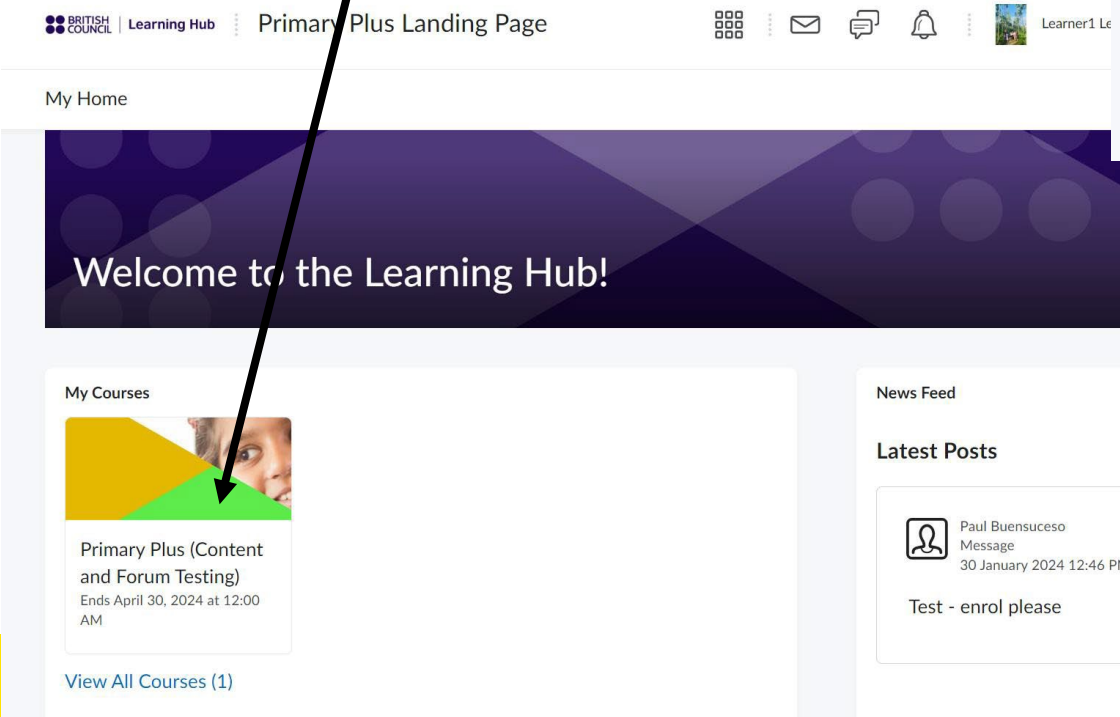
BRITISH COUNCIL | Learning Hub

Primary Plus Landing Page

Learner1 Le

My Home

Welcome to the Learning Hub!

My Courses

Primary Plus (Content and Forum Testing)
Ends April 30, 2024 at 12:00 AM

View All Courses (1)

News Feed

Latest Posts

Paul Buensuceso
Message
30 January 2024 12:46 P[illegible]

Test - enrol please